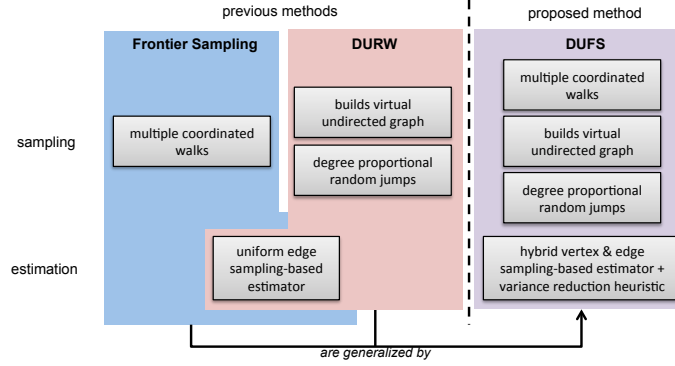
previous methods

proposed method

Frontier Sampling

DURW

DUFS

sampling

multiple coordinated walks

builds virtual undirected graph

degree proportional random jumps

multiple coordinated walks

builds virtual undirected graph

degree proportional random jumps

estimation

uniform edge sampling-based estimator

hybrid vertex & edge sampling-based estimator + variance reduction heuristic

are generalized by